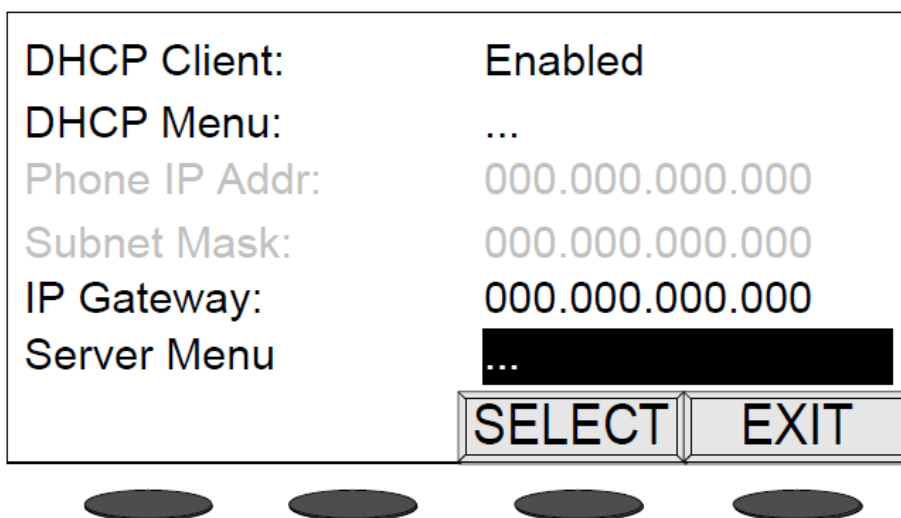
| | |
|---|---|
| DHCP Client: | Enabled |
| DHCP Menu: | ... |
| Phone IP Addr: | 000.000.000.000 |
| Subnet Mask: | 000.000.000.000 |
| IP Gateway: | 000.000.000.000 |
| Server Menu | ... |

SELECT EXIT